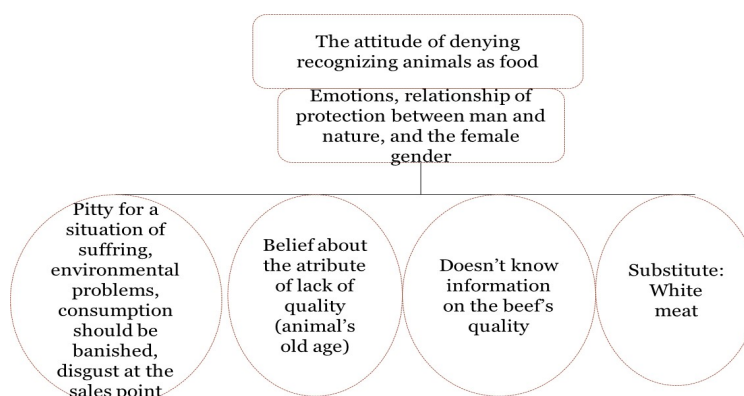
The attitude of denying recognizing animals as food

Emotions, relationship of protection between man and nature, and the female gender

Pitty for a situation of suffring, environmental problems, consumption should be banished, disgust at the sales point

Belief about the atribute of lack of quality (animal's old age)

Doesn't know information on the beef's quality

Substitute: White meat